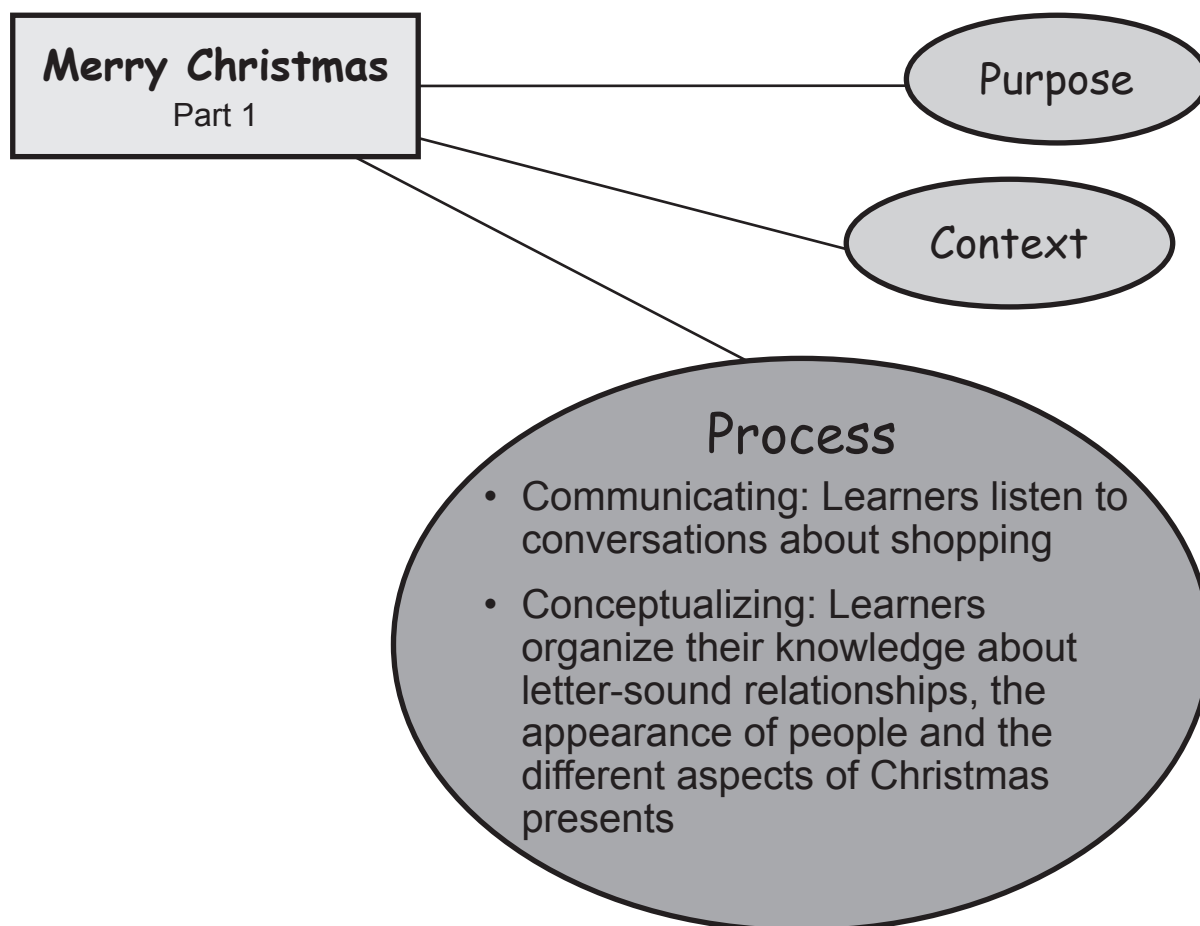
Merry Christmas
Part 1

Purpose

Context

Process

- Communicating: Learners listen to conversations about shopping
- Conceptualizing: Learners organize their knowledge about letter-sound relationships, the appearance of people and the different aspects of Christmas presents